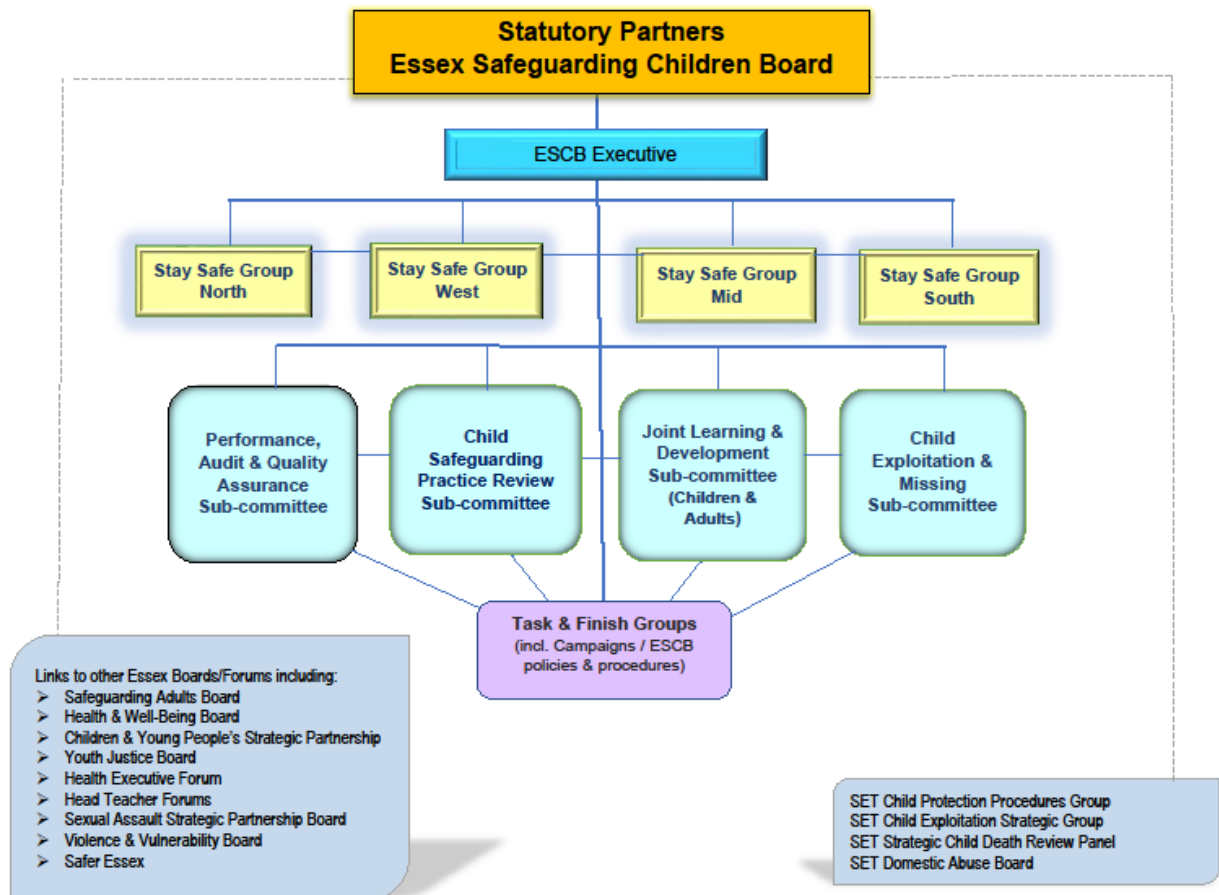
Statutory Partners
Essex Safeguarding Children Board

ESCB Executive

Stay Safe Group North

Stay Safe Group West

Stay Safe Group Mid

Stay Safe Group South

Performance, Audit & Quality Assurance Sub-committee

Child Safeguarding Practice Review Sub-committee

Joint Learning & Development Sub-committee (Children & Adults)

Child Exploitation & Missing Sub-committee

Task & Finish Groups (incl. Campaigns / ESCB policies & procedures)

Links to other Essex Boards/Forums including:
- Safeguarding Adults Board
- Health & Well-Being Board
- Children & Young People's Strategic Partnership
- Youth Justice Board
- Health Executive Forum
- Head Teacher Forums
- Sexual Assault Strategic Partnership Board
- Violence & Vulnerability Board
- Safer Essex

SET Child Protection Procedures Group
SET Child Exploitation Strategic Group
SET Strategic Child Death Review Panel
SET Domestic Abuse Board